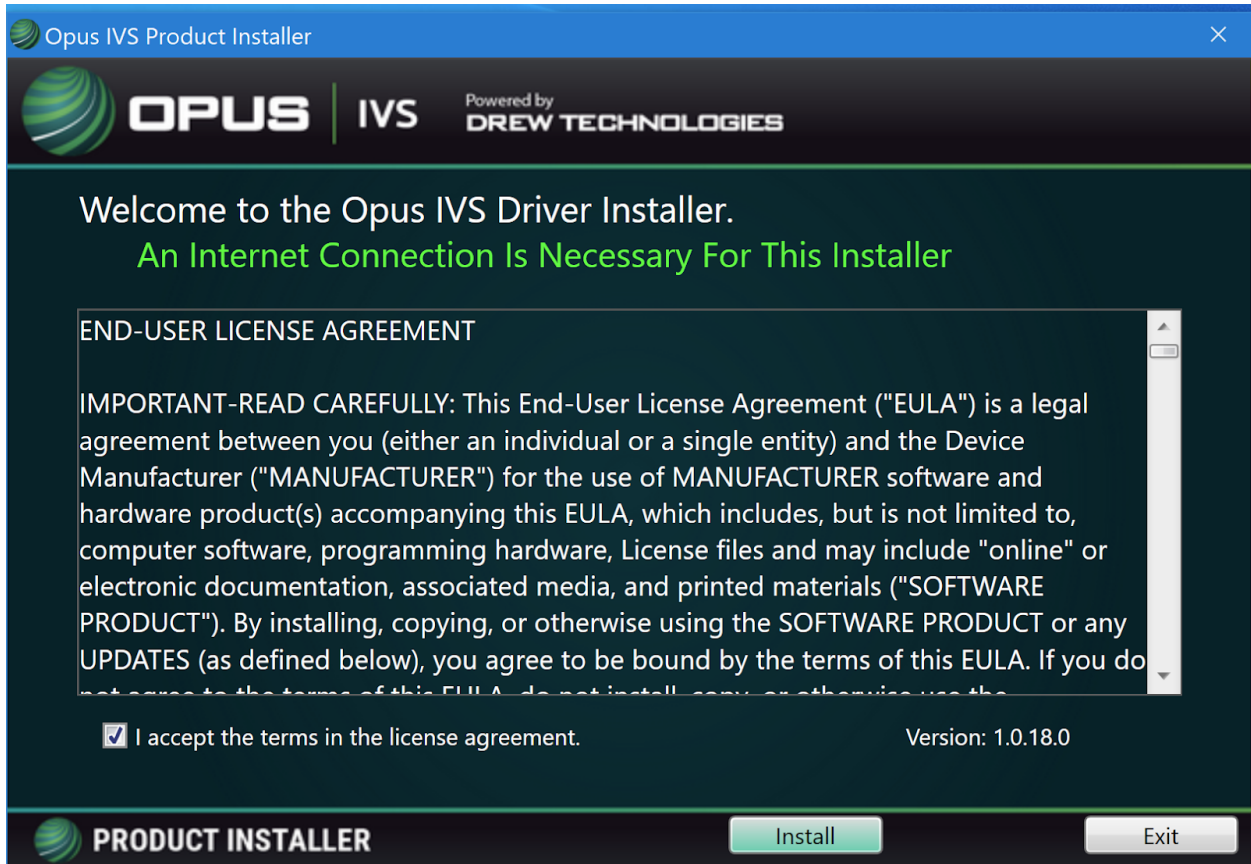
Opus IVS Product Installer

OPUS | IVS Powered by DREW TECHNOLOGIES

Welcome to the Opus IVS Driver Installer.
An Internet Connection Is Necessary For This Installer

END-USER LICENSE AGREEMENT

IMPORTANT-READ CAREFULLY: This End-User License Agreement ("EULA") is a legal agreement between you (either an individual or a single entity) and the Device Manufacturer ("MANUFACTURER") for the use of MANUFACTURER software and hardware product(s) accompanying this EULA, which includes, but is not limited to, computer software, programming hardware, License files and may include "online" or electronic documentation, associated media, and printed materials ("SOFTWARE PRODUCT"). By installing, copying, or otherwise using the SOFTWARE PRODUCT or any UPDATES (as defined below), you agree to be bound by the terms of this EULA. If you do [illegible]

I accept the terms in the license agreement.

Version: 1.0.18.0

PRODUCT INSTALLER

Install

Exit